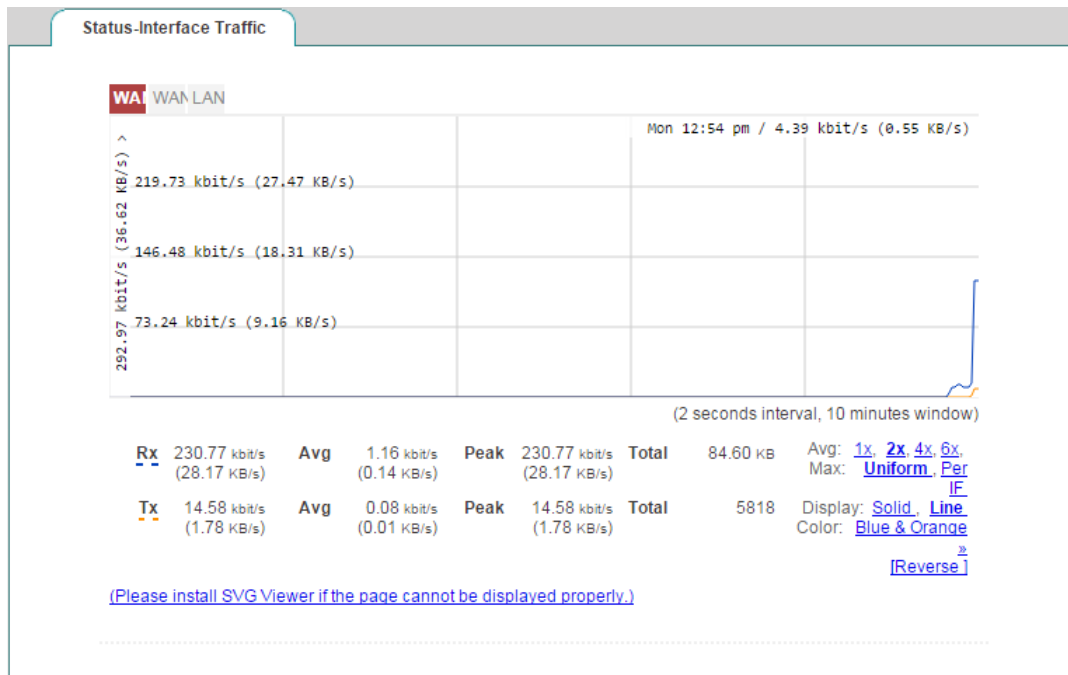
Status-Interface Traffic

WA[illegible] WAN LAN

Mon 12:54 pm / 4.39 kbit/s (0.55 KB/s)

292.97 kbit/s (36.62 KB/s) >

219.73 kbit/s (27.47 KB/s)

146.48 kbit/s (18.31 KB/s)

73.24 kbit/s (9.16 KB/s)

(2 seconds interval, 10 minutes window)

| | | | | | | | | |
|---|---|---|---|---|---|---|---|---|
| Rx | 230.77 kbit/s (28.17 KB/s) | Avg | 1.16 kbit/s (0.14 KB/s) | Peak | 230.77 kbit/s (28.17 KB/s) | Total | 84.60 KB | Avg: 1x, 2x, 4x, 6x, Max: Uniform, Per IF |
| Tx | 14.58 kbit/s (1.78 KB/s) | Avg | 0.08 kbit/s (0.01 KB/s) | Peak | 14.58 kbit/s (1.78 KB/s) | Total | 5818 | Display: Solid, Line Color: Blue & Orange » [Reverse] |

(Please install SVG Viewer if the page cannot be displayed properly.)